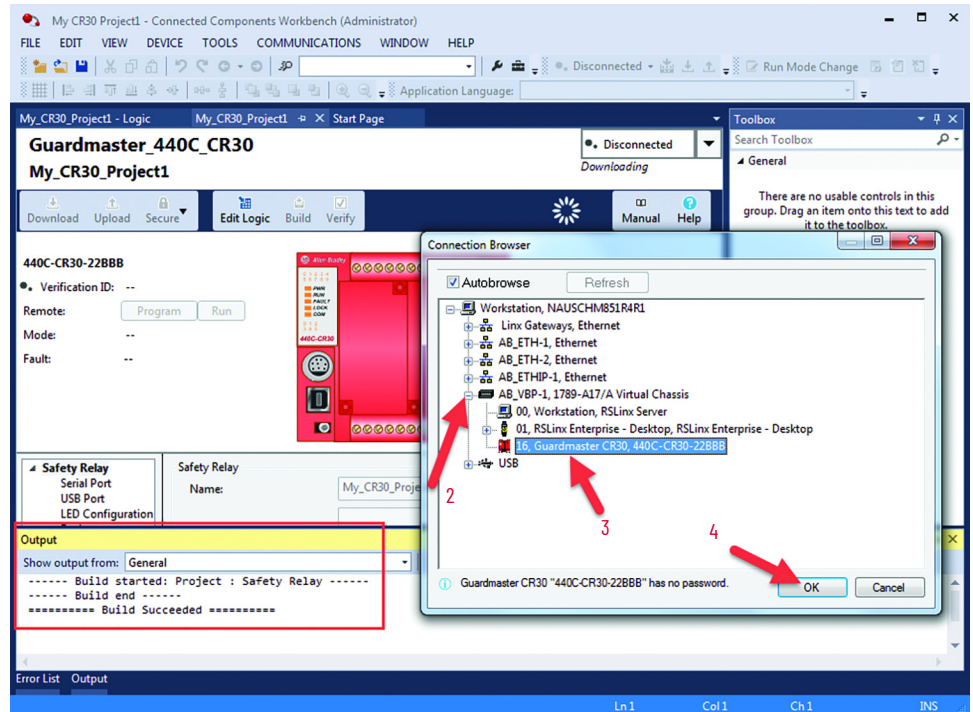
My_CR30_Project1 - Connected Components Workbench (Administrator)

FILE EDIT VIEW DEVICE TOOLS COMMUNICATIONS WINDOW HELP

Disconnected

Run Mode Change

Application Language:

My_CR30_Project1 - Logic

My_CR30_Project1

Start Page

Toolbox

Search Toolbox

General

There are no usable controls in this group. Drag an item onto this text to add it to the toolbox.

Guardmaster_440C_CR30

My_CR30_Project1

Disconnected

Downloading

Download Upload Secure Edit Logic Build Verify

Manual Help

440C-CR30-22BBB

Verification ID: --

Remote: Program Run

Mode: --

Fault: --

Allen-Bradley

PWR RUN FAULT LOCK COM

440C-CR30

Safety Relay

Serial Port

USB Port

LED Configuration

Safety Relay

Name: My_CR30_Proje

Connection Browser

Autobrowse

Refresh

Workstation, NAUSCHM851R4R1

Linx Gateways, Ethernet

AB_ETH-1, Ethernet

AB_ETH-2, Ethernet

AB_ETHIP-1, Ethernet

AB_VBP-1, 1789-A17/A Virtual Chassis

00, Workstation, RSLinx Server

01, RSLinx Enterprise - Desktop, RSLinx Enterprise - Desktop

16, Guardmaster CR30, 440C-CR30-22BBB

USB

2

3

4

Guardmaster CR30 "440C-CR30-22BBB" has no password.

OK

Cancel

Output

Show output from: General

------ Build started: Project : Safety Relay ------

------ Build end ------

========== Build Succeeded ==========

Error List Output

Ln 1 Col 1 Ch 1 INS